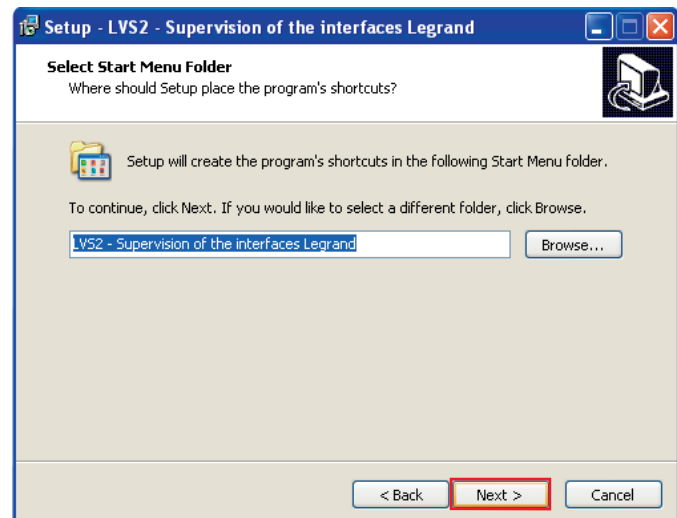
Setup - LVS2 - Supervision of the interfaces Legrand

Select Start Menu Folder
Where should Setup place the program's shortcuts?

Setup will create the program's shortcuts in the following Start Menu folder.

To continue, click Next. If you would like to select a different folder, click Browse.

LVS2 - Supervision of the interfaces Legrand

Browse...

< Back

Next >

Cancel